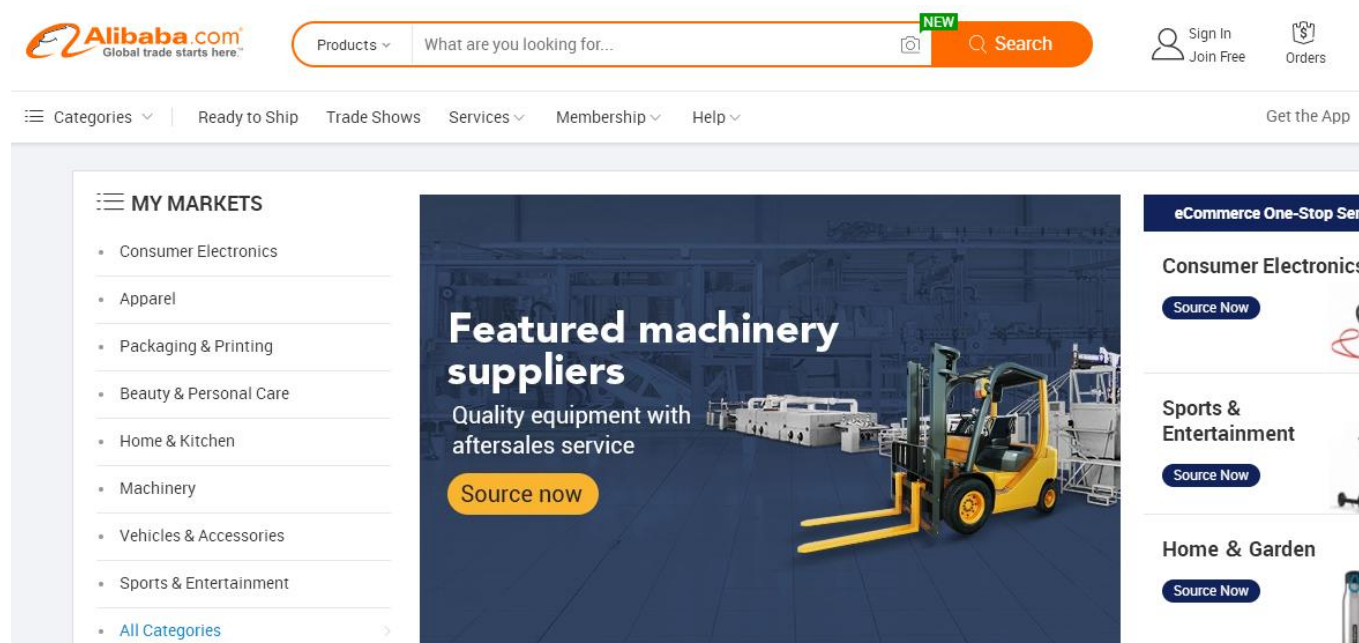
Alibaba.com
Global trade starts here.

Products

What are you looking for...

NEW

Search

Sign In
Join Free

Orders

Categories

Ready to Ship

Trade Shows

Services

Membership

Help

Get the App

MY MARKETS

Consumer Electronics

Apparel

Packaging & Printing

Beauty & Personal Care

Home & Kitchen

Machinery

Vehicles & Accessories

Sports & Entertainment

All Categories

Featured machinery suppliers

Quality equipment with aftersales service

Source now

eCommerce One-Stop Ser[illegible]

Consumer Electronic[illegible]

Source Now

Sports & Entertainment

Source Now

Home & Garden

Source Now